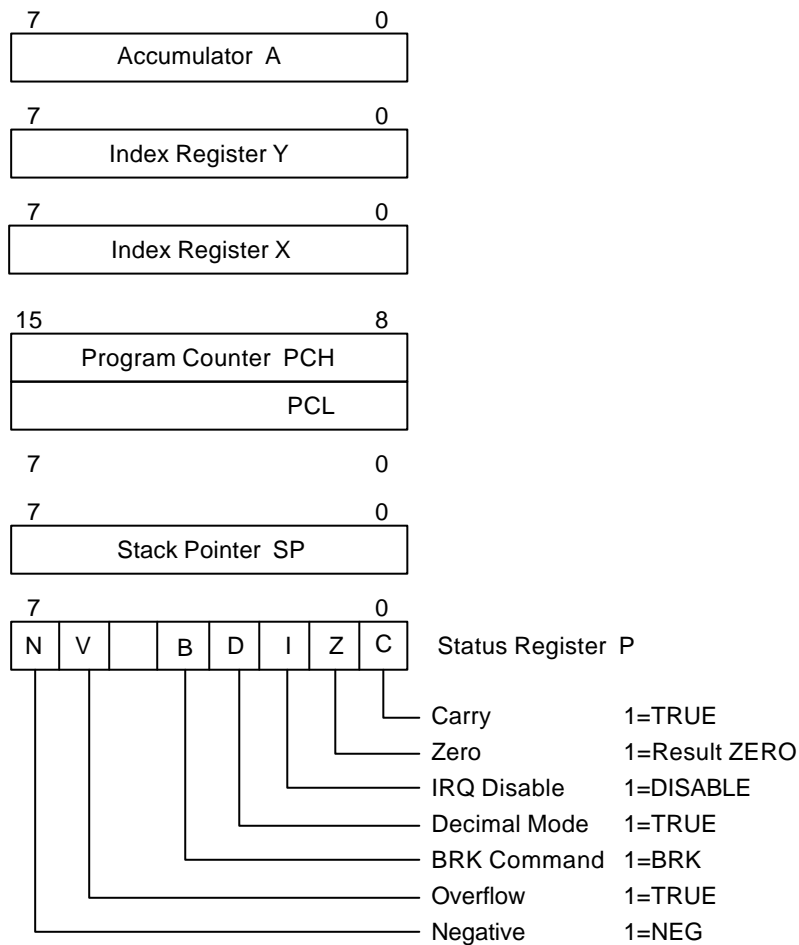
7 0
Accumulator A

7 0
Index Register Y

7 0
Index Register X

15 8
Program Counter PCH
PCL

7 0

7 0
Stack Pointer SP

7 0
| N | V | | B | D | I | Z | C |
|---|---|---|---|---|---|---|---|

Status Register P

Carry 1=TRUE
Zero 1=Result ZERO
IRQ Disable 1=DISABLE
Decimal Mode 1=TRUE
BRK Command 1=BRK
Overflow 1=TRUE
Negative 1=NEG